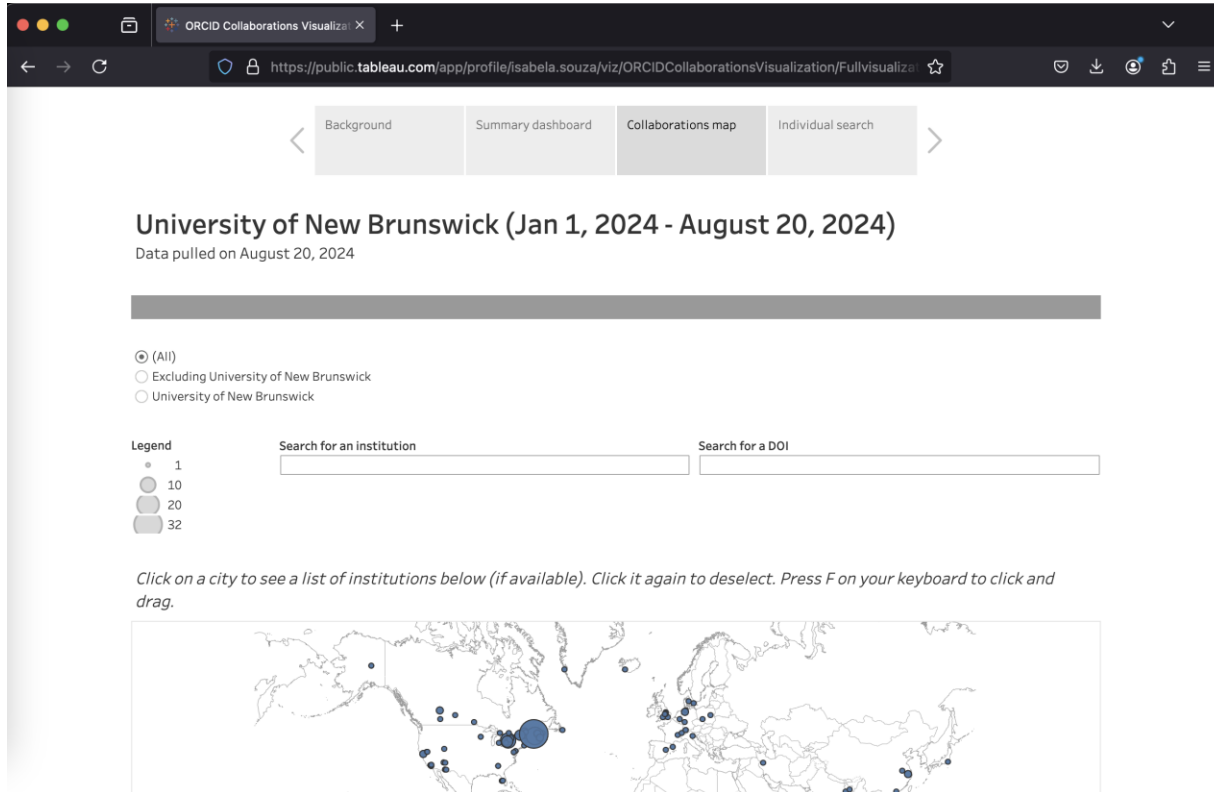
ORCID Collaborations Visualizat ×

https://public.tableau.com/app/profile/isabela.souza/viz/ORCIDCollaborationsVisualization/Fullvisualizat

Background | Summary dashboard | Collaborations map | Individual search

University of New Brunswick (Jan 1, 2024 - August 20, 2024)
Data pulled on August 20, 2024

(All)
Excluding University of New Brunswick
University of New Brunswick

Legend
1
10
20
32

Search for an institution

Search for a DOI

Click on a city to see a list of institutions below (if available). Click it again to deselect. Press F on your keyboard to click and drag.